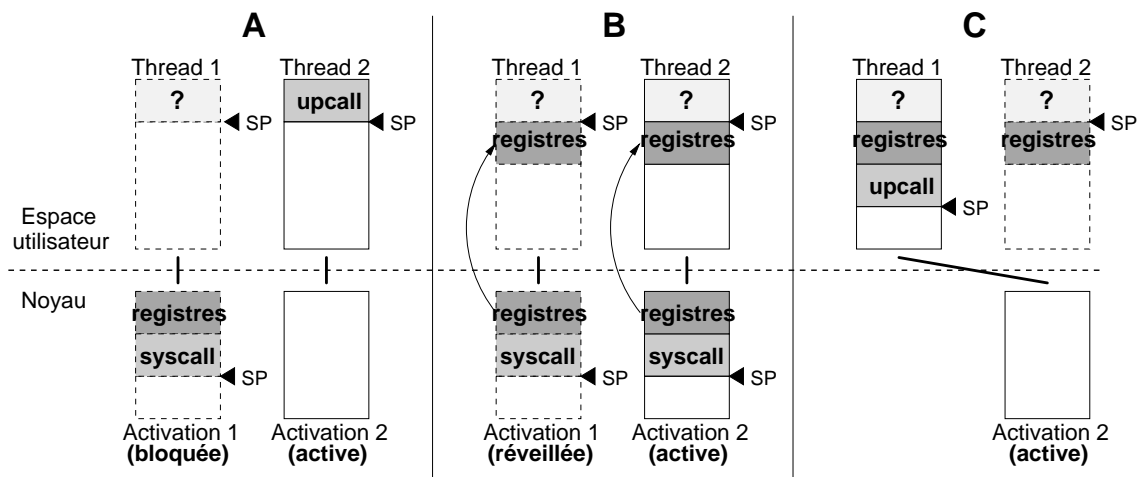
A

Thread 1
?
SP

Thread 2
upcall
SP

Espace utilisateur

Noyau

registres
syscall
SP

Activation 1
(bloquée)

Activation 2
(active)

B

Thread 1
?
SP
registres

Thread 2
?
SP
registres

registres
syscall
SP

registres
syscall
SP

Activation 1
(réveillée)

Activation 2
(active)

C

Thread 1
?
registres
upcall
SP

Thread 2
?
SP
registres

Activation 2
(active)